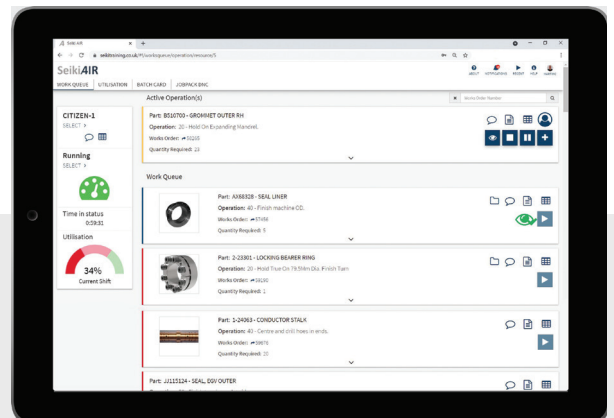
Seiki AIR
seikitraining.co.uk/#/workqueue/operation/resource/5
SeikiAIR
ABOUT NOTIFICATIONS REPORT HELP
WORK QUEUE UTILISATION BATCH CARD JOBPACK DNC
CITIZEN-1
SELECT
Running
SELECT
Time in status
0:59:31
Utilisation
34%
Current Shift
Active Operation(s)
Works Order Number
Part: B510700 - GROMMET OUTER RH
Operation: 20 - Hold On Expanding Mandrel.
Works Order: 53263
Quantity Required: 23
Work Queue
Part: AX68328 - SEAL LINER
Operation: 40 - Finish machine OD.
Works Order: 37486
Quantity Required: 9
Part: 2-23301 - LOCKING BEARER RING
Operation: 20 - Hold True On 79.5Mm Dia. Finish Turn
Works Order: 34190
Quantity Required: 1
Part: 1-24063 - CONDUCTOR STALK
Operation: 40 - Centre and drill holes in ends.
Works Order: 39870
Quantity Required: 20
Part: JJ115124 - SEAL, DOV OUTER